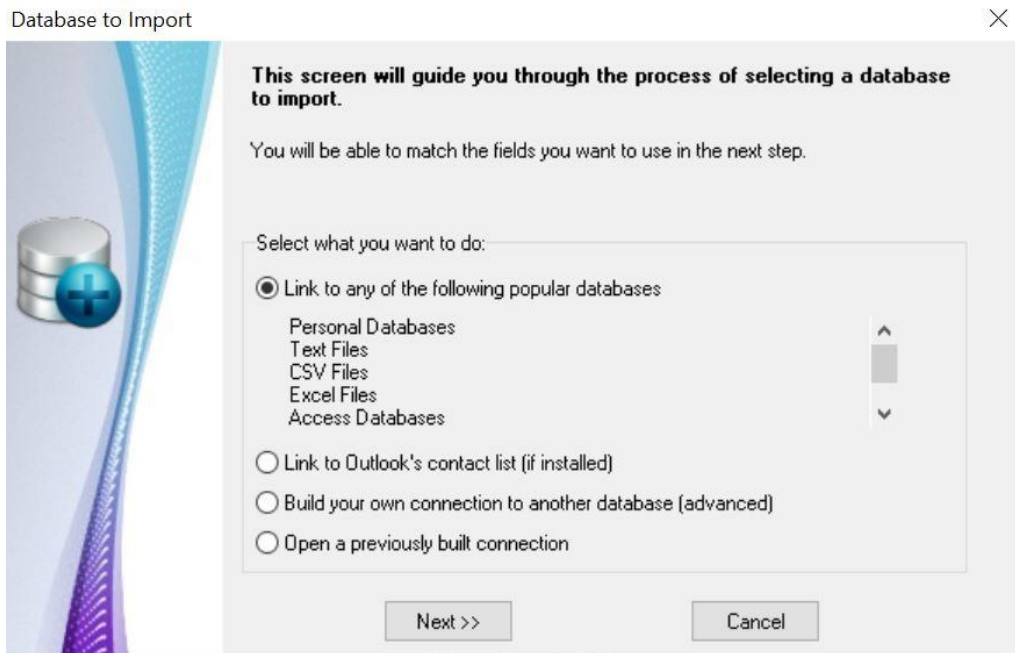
Database to Import

This screen will guide you through the process of selecting a database to import.

You will be able to match the fields you want to use in the next step.

Select what you want to do:

Link to any of the following popular databases

Personal Databases
Text Files
CSV Files
Excel Files
Access Databases

Link to Outlook's contact list (if installed)

Build your own connection to another database (advanced)

Open a previously built connection

Next >>

Cancel